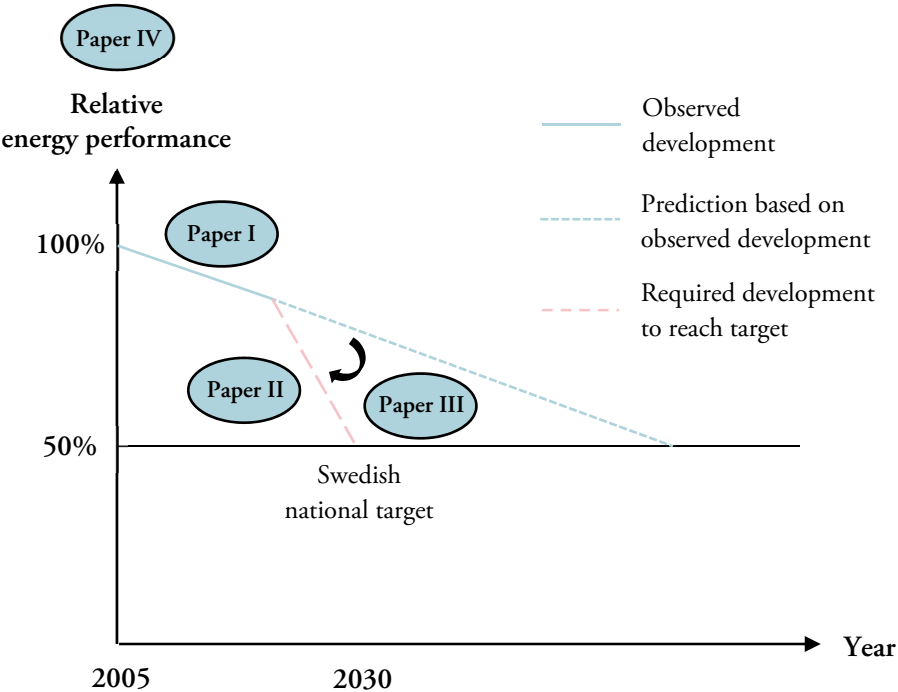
Paper IV

Relative energy performance

Observed development

Prediction based on observed development

Required development to reach target

100%

Paper I

Paper II

Paper III

50%

Swedish national target

Year

2005

2030